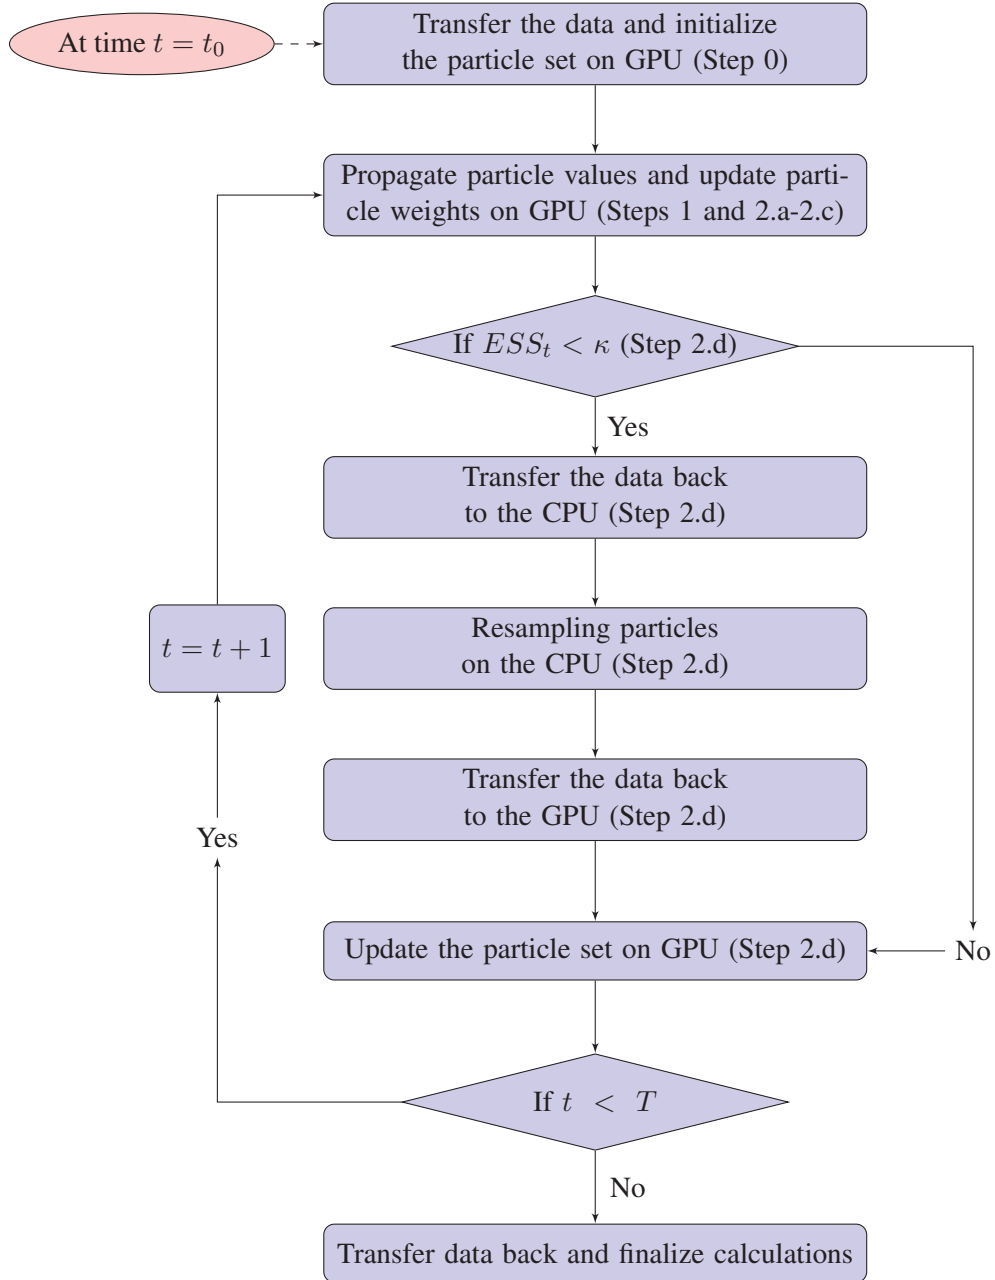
At time $t = t_0$

Transfer the data and initialize the particle set on GPU (Step 0)

Propagate particle values and update particle weights on GPU (Steps 1 and 2.a-2.c)

If $ESS_t < \kappa$ (Step 2.d)

Yes

Transfer the data back to the CPU (Step 2.d)

$t = t + 1$

Resampling particles on the CPU (Step 2.d)

Transfer the data back to the GPU (Step 2.d)

Yes

Update the particle set on GPU (Step 2.d)

No

If $t < T$

No

Transfer data back and finalize calculations